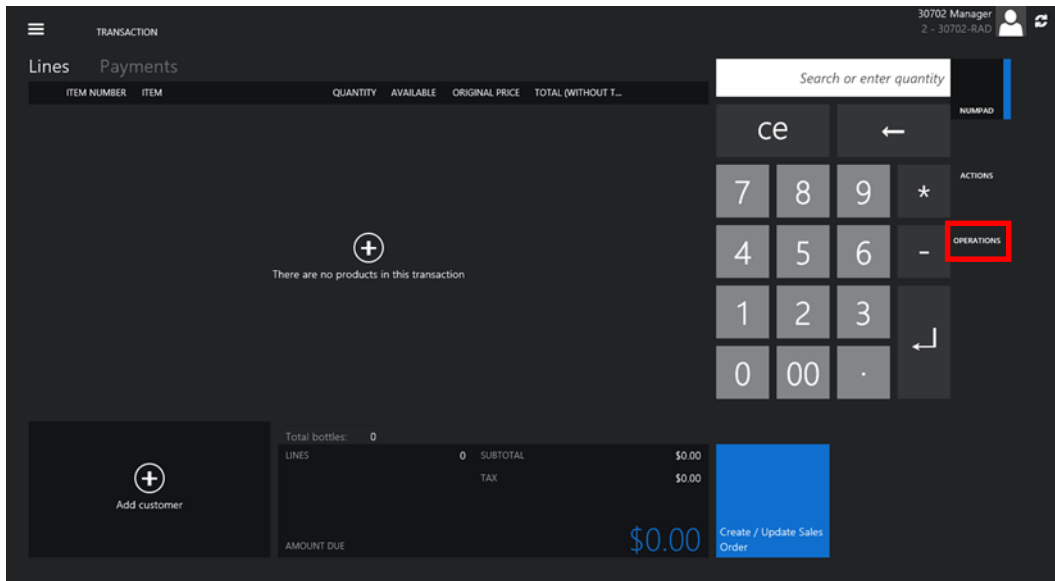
TRANSACTION

30702 Manager
2 - 30702-RAD

Lines Payments

| ITEM NUMBER | ITEM | QUANTITY | AVAILABLE | ORIGINAL PRICE | TOTAL (WITHOUT T... |
|---|---|---|---|---|---|

There are no products in this transaction

Search or enter quantity

NUMPAD

ce ←

7 8 9 *

ACTIONS

4 5 6 -

OPERATIONS

1 2 3

0 00 .

Add customer

Total bottles: 0

LINES 0 SUBTOTAL $0.00

TAX $0.00

AMOUNT DUE $0.00

Create / Update Sales Order